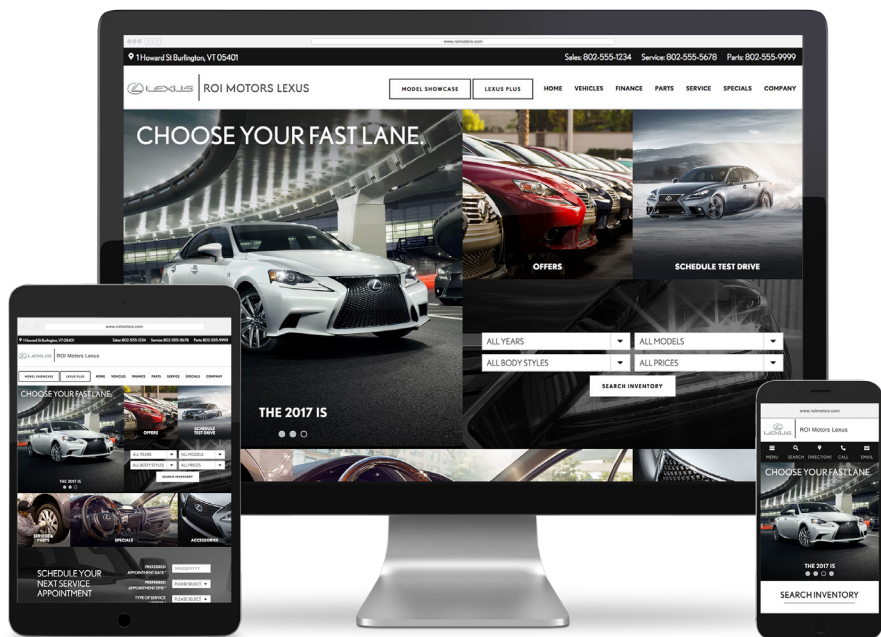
www.roimotors.com

1 Howard St Burlington, VT 05401

Sales: 802-555-1234 Service: 802-555-5678 Parts: 802-555-9999

LEXUS ROI MOTORS LEXUS

MODEL SHOWCASE LEXUS PLUS HOME VEHICLES FINANCE PARTS SERVICE SPECIALS COMPANY

CHOOSE YOUR FAST LANE.

OFFERS

SCHEDULE TEST DRIVE

ALL YEARS
ALL MODELS
ALL BODY STYLES
ALL PRICES

SEARCH INVENTORY

THE 2017 IS

www.roimotors.com

1 Howard St Burlington, VT 05401 Sales: 802-555-1234 Service: 802-555-5678 Parts: 802-555-9999

LEXUS ROI Motors Lexus

MODEL SHOWCASE LEXUS PLUS HOME VEHICLES FINANCE PARTS SERVICE SPECIALS COMPANY

CHOOSE YOUR FAST LANE.

OFFERS

SCHEDULE TEST DRIVE

ALL YEARS ALL MODELS ALL BODY STYLES ALL PRICES

SEARCH INVENTORY

THE 2017 IS

SERVICE PARTS

SPECIALS

ACCESSORIES

SCHEDULE YOUR NEXT SERVICE APPOINTMENT

PREFERRED APPOINTMENT DATE* MM/DD/YYYY

PREFERRED APPOINTMENT TIME* PLEASE SELECT

TYPE OF SERVICE PLEASE SELECT

www.roimotors.com

LEXUS ROI Motors Lexus

MENU SEARCH DIRECTIONS CALL EMAIL

CHOOSE YOUR FAST LANE.

THE 2017 IS

SEARCH INVENTORY